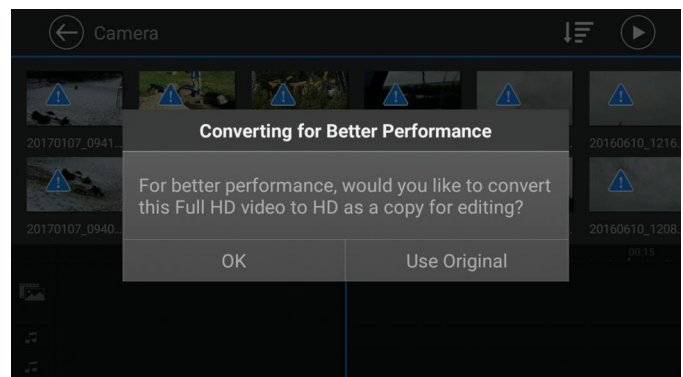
Camera

20170107_0941...

20160610_1216...

Converting for Better Performance

For better performance, would you like to convert this Full HD video to HD as a copy for editing?

20170107_0940...

20160610_1208...

OK

Use Original

00:15